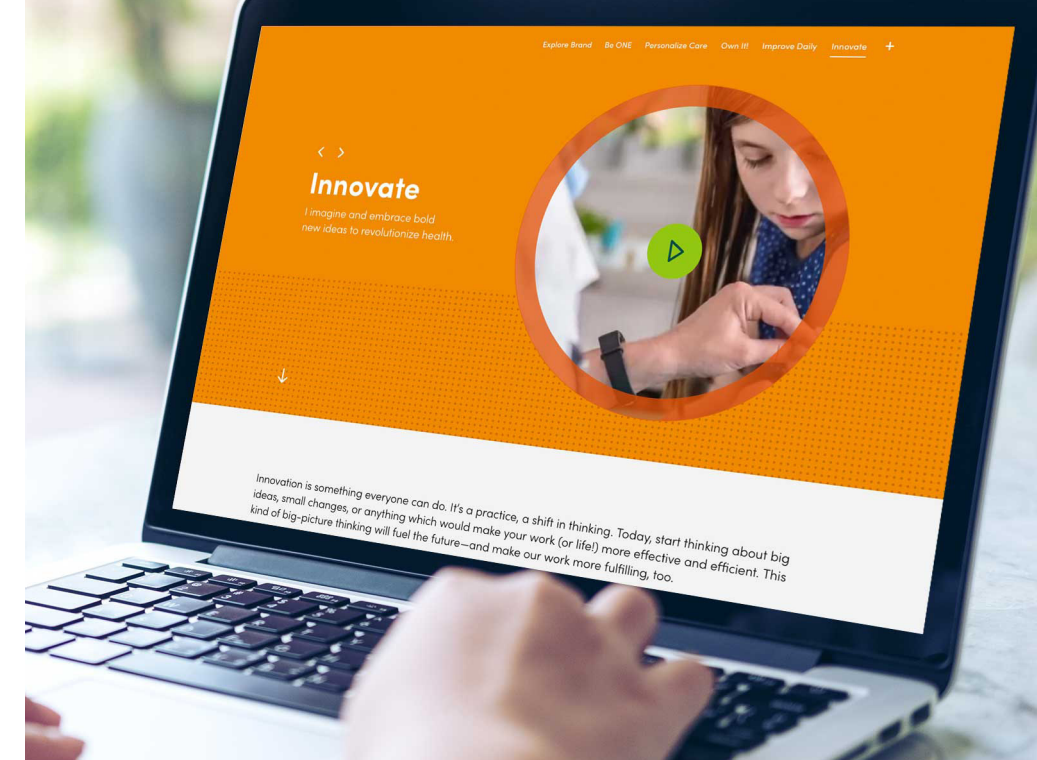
Explore Brand Be ONE Personalize Care Own It! Improve Daily Innovate +

< >

Innovate

I imagine and embrace bold new ideas to revolutionize health.

Innovation is something everyone can do. It's a practice, a shift in thinking. Today, start thinking about big ideas, small changes, or anything which would make your work (or life!) more effective and efficient. This kind of big-picture thinking will fuel the future—and make our work more fulfilling, too.